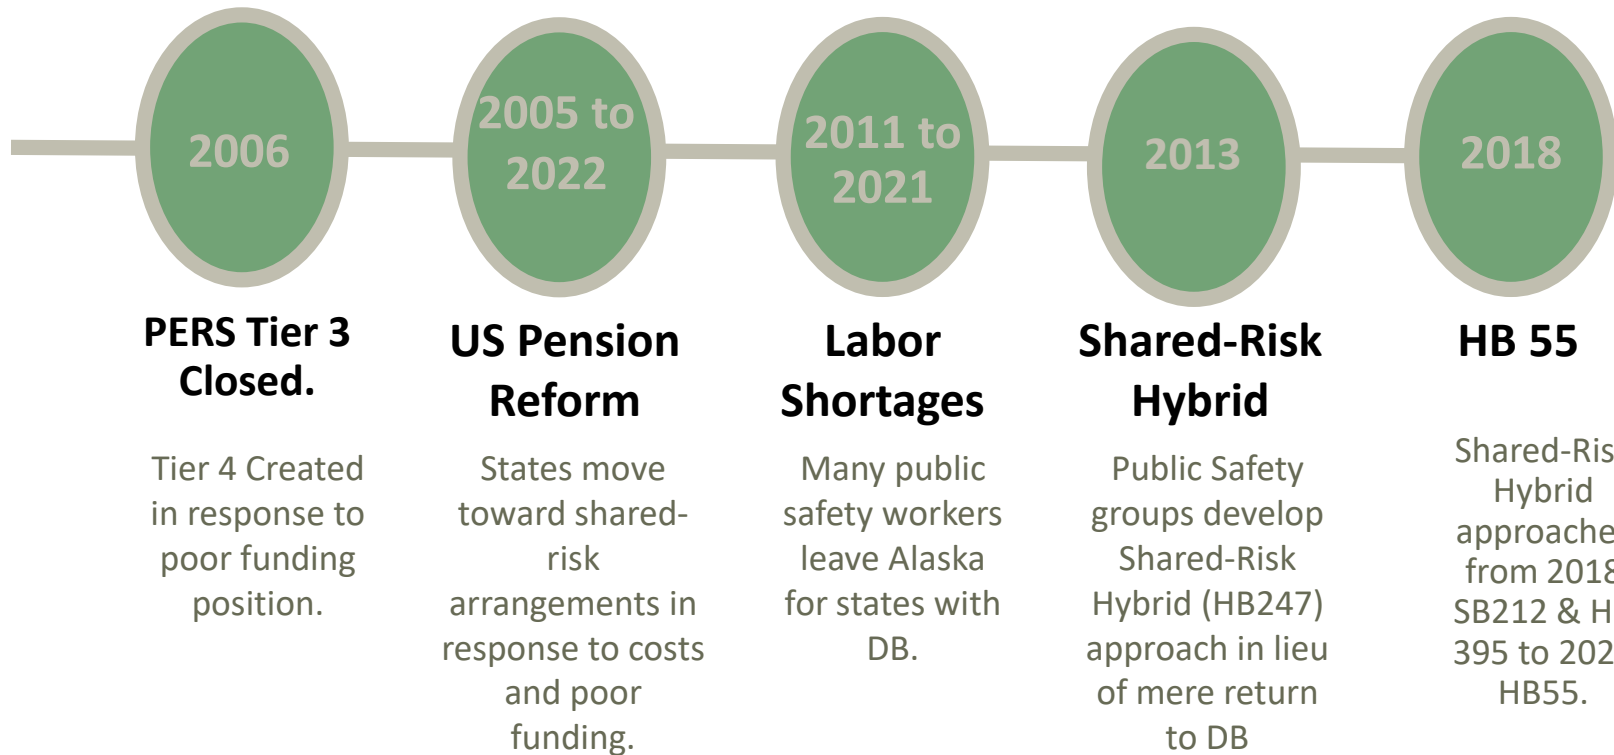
2006

2005 to 2022

2011 to 2021

2013

2018

PERS Tier 3 Closed.

Tier 4 Created in response to poor funding position.

US Pension Reform

States move toward shared-risk arrangements in response to costs and poor funding.

Labor Shortages

Many public safety workers leave Alaska for states with DB.

Shared-Risk Hybrid

Public Safety groups develop Shared-Risk Hybrid (HB247) approach in lieu of mere return to DB

HB 55

Shared-Ris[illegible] Hybrid approache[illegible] from 201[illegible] SB212 & H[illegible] 395 to 202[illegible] HB55.